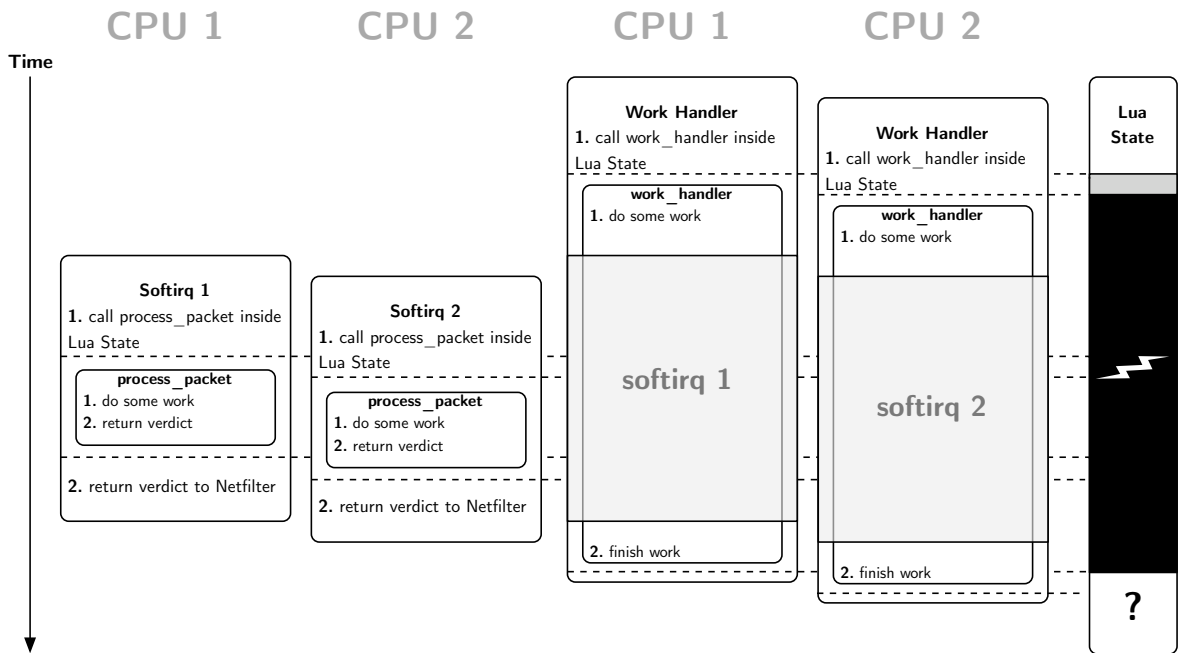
CPU 1 CPU 2 CPU 1 CPU 2

Time

Softirq 1
1. call process_packet inside Lua State

process_packet
1. do some work
2. return verdict

2. return verdict to Netfilter

Softirq 2
1. call process_packet inside Lua State

process_packet
1. do some work
2. return verdict

2. return verdict to Netfilter

Work Handler
1. call work_handler inside Lua State

work_handler
1. do some work

softirq 1

2. finish work

Work Handler
1. call work_handler inside Lua State

work_handler
1. do some work

softirq 2

2. finish work

Lua State

?